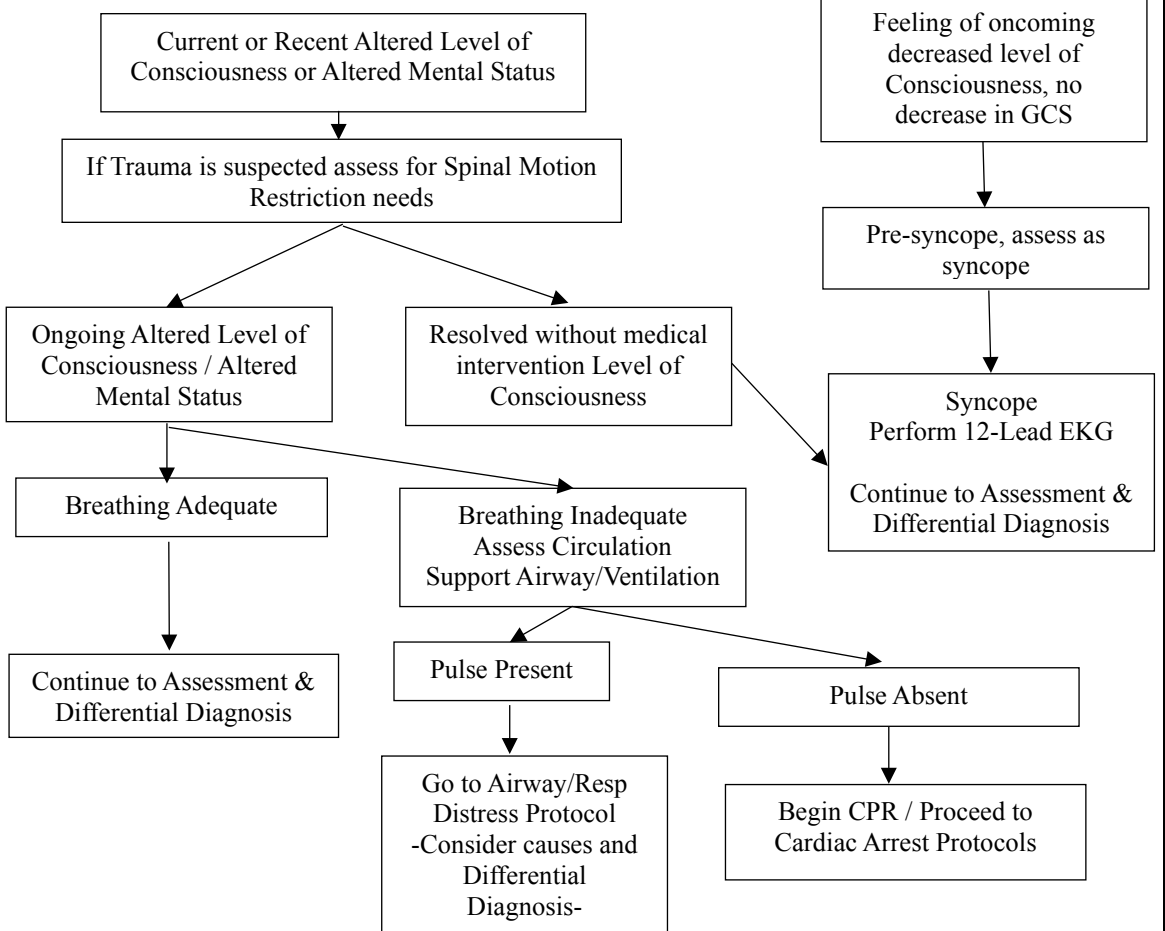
Current or Recent Altered Level of Consciousness or Altered Mental Status

If Trauma is suspected assess for Spinal Motion Restriction needs

Ongoing Altered Level of Consciousness / Altered Mental Status

Resolved without medical intervention Level of Consciousness

Breathing Adequate

Continue to Assessment & Differential Diagnosis

Breathing Inadequate
Assess Circulation
Support Airway/Ventilation

Pulse Present

Go to Airway/Resp Distress Protocol
-Consider causes and Differential Diagnosis-

Pulse Absent

Begin CPR / Proceed to Cardiac Arrest Protocols

Feeling of oncoming decreased level of Consciousness, no decrease in GCS

Pre-syncope, assess as syncope

Syncope
Perform 12-Lead EKG

Continue to Assessment & Differential Diagnosis